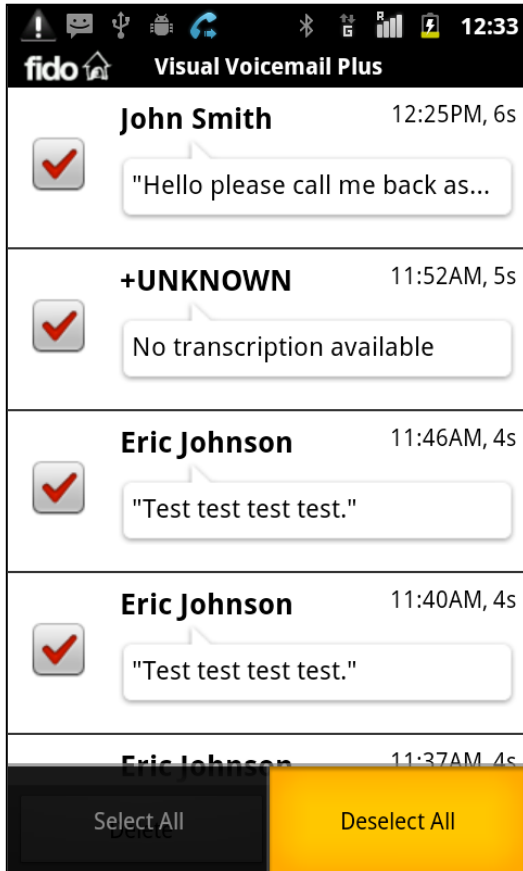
12:33

fido

Visual Voicemail Plus

John Smith 12:25PM, 6s

"Hello please call me back as...

+UNKNOWN 11:52AM, 5s

No transcription available

Eric Johnson 11:46AM, 4s

"Test test test test."

Eric Johnson 11:40AM, 4s

"Test test test test."

Eric Johnson 11:37AM, 4s

Select All

Delete

Deselect All